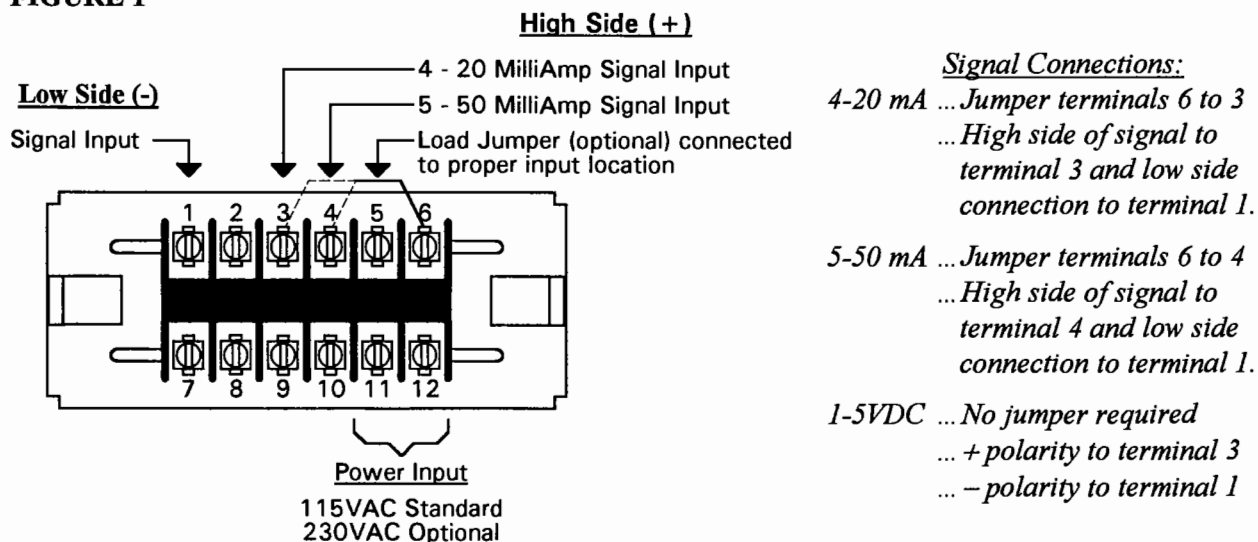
FIGURE 1

High Side (+)

Low Side (-)

Signal Input

4 - 20 MilliAmp Signal Input

5 - 50 MilliAmp Signal Input

Load Jumper (optional) connected to proper input location

1 2 3 4 5 6

7 8 9 10 11 12

Power Input
115VAC Standard
230VAC Optional

Signal Connections:

4-20 mA ... Jumper terminals 6 to 3
... High side of signal to terminal 3 and low side connection to terminal 1.

5-50 mA ... Jumper terminals 6 to 4
... High side of signal to terminal 4 and low side connection to terminal 1.

1-5VDC ... No jumper required
... + polarity to terminal 3
... – polarity to terminal 1